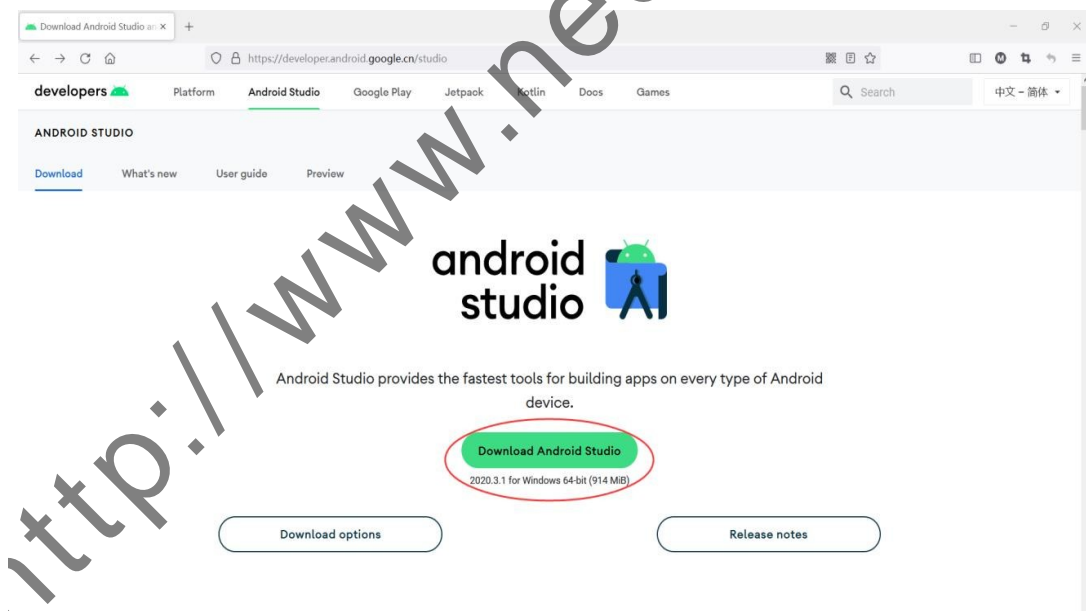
Download Android Studio an ×

https://developer.android.google.cn/studio

developers

Platform

Android Studio

Google Play

Jetpack

Kotlin

Docs

Games

Search

中文 – 简体

ANDROID STUDIO

Download

What's new

User guide

Preview

android studio

Android Studio provides the fastest tools for building apps on every type of Android device.

Download Android Studio

2020.3.1 for Windows 64-bit (914 MiB)

Download options

Release notes

http://www.ne